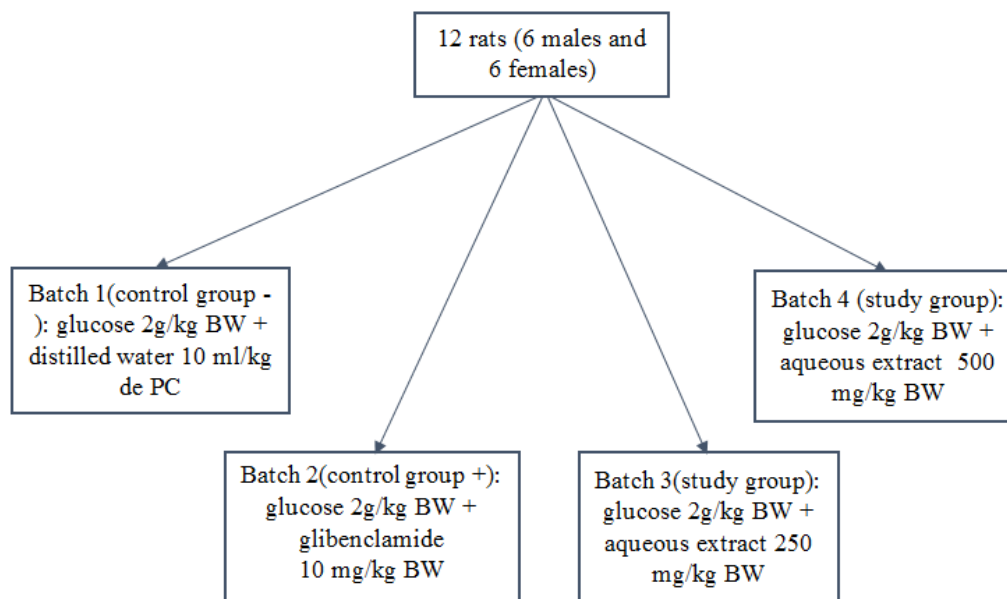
12 rats (6 males and 6 females)

Batch 1(control group -): glucose 2g/kg BW + distilled water 10 ml/kg de PC

Batch 2(control group +): glucose 2g/kg BW + glibenclamide 10 mg/kg BW

Batch 3(study group): glucose 2g/kg BW + aqueous extract 250 mg/kg BW

Batch 4 (study group): glucose 2g/kg BW + aqueous extract 500 mg/kg BW